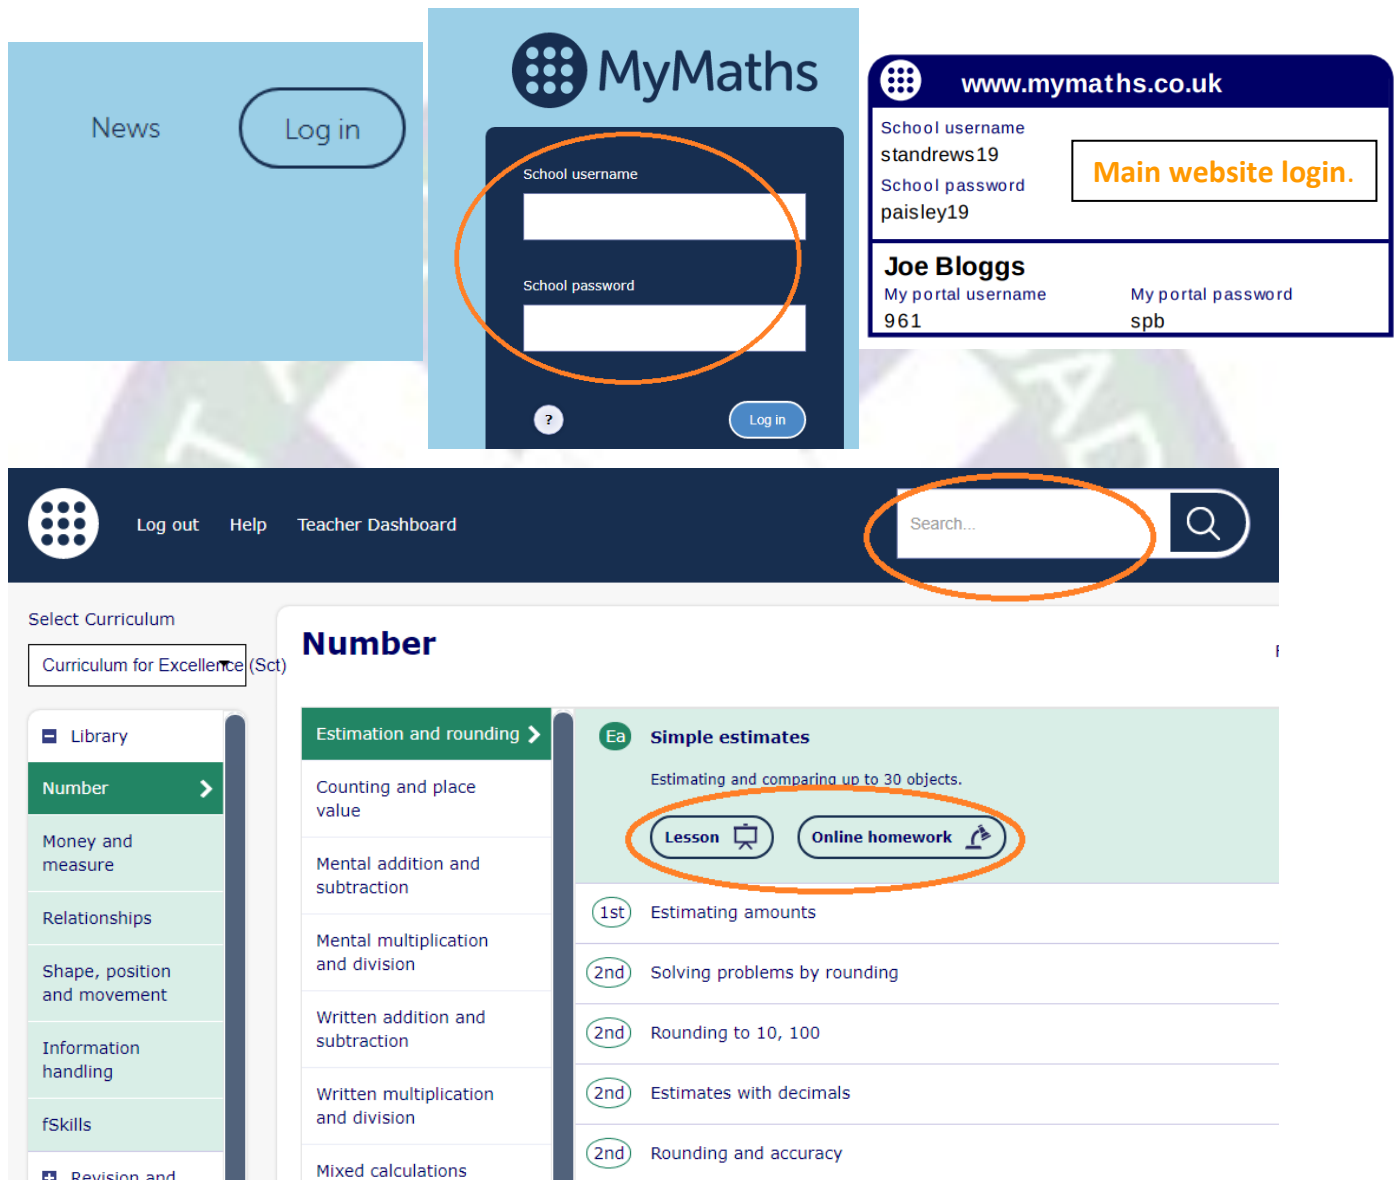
News

Log in

MyMaths

School username

School password

?

Log in

www.mymaths.co.uk

School username
standrews19
School password
paisley19

Main website login.

Joe Bloggs
My portal username
961
My portal password
spb

Log out Help Teacher Dashboard

Search...

Select Curriculum

Curriculum for Excellence (Sct)

Library

Number

Money and measure

Relationships

Shape, position and movement

Information handling

fSkills

Revision and

Number

Estimation and rounding

Counting and place value

Mental addition and subtraction

Mental multiplication and division

Written addition and subtraction

Written multiplication and division

Mixed calculations

Ea Simple estimates

Estimating and comparing up to 30 objects.

Lesson

Online homework

1st Estimating amounts

2nd Solving problems by rounding

2nd Rounding to 10, 100

2nd Estimates with decimals

2nd Rounding and accuracy